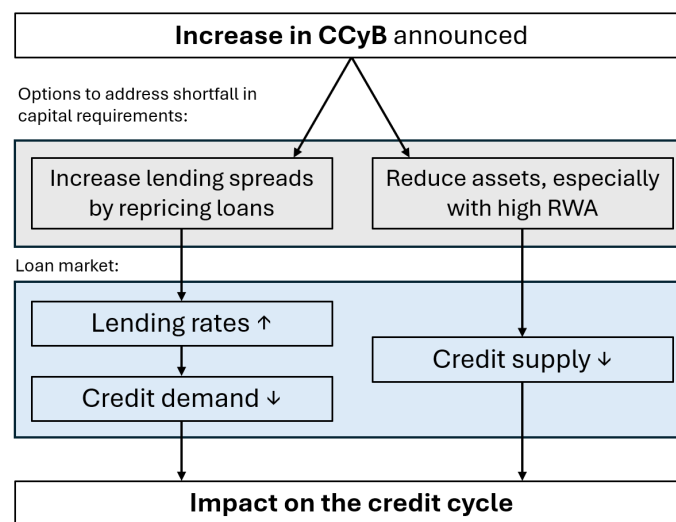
**Increase in CCyB** announced

Options to address shortfall in capital requirements:

Increase lending spreads by repricing loans

Reduce assets, especially with high RWA

Loan market:

Lending rates ↑

Credit demand ↓

Credit supply ↓

**Impact on the credit cycle**